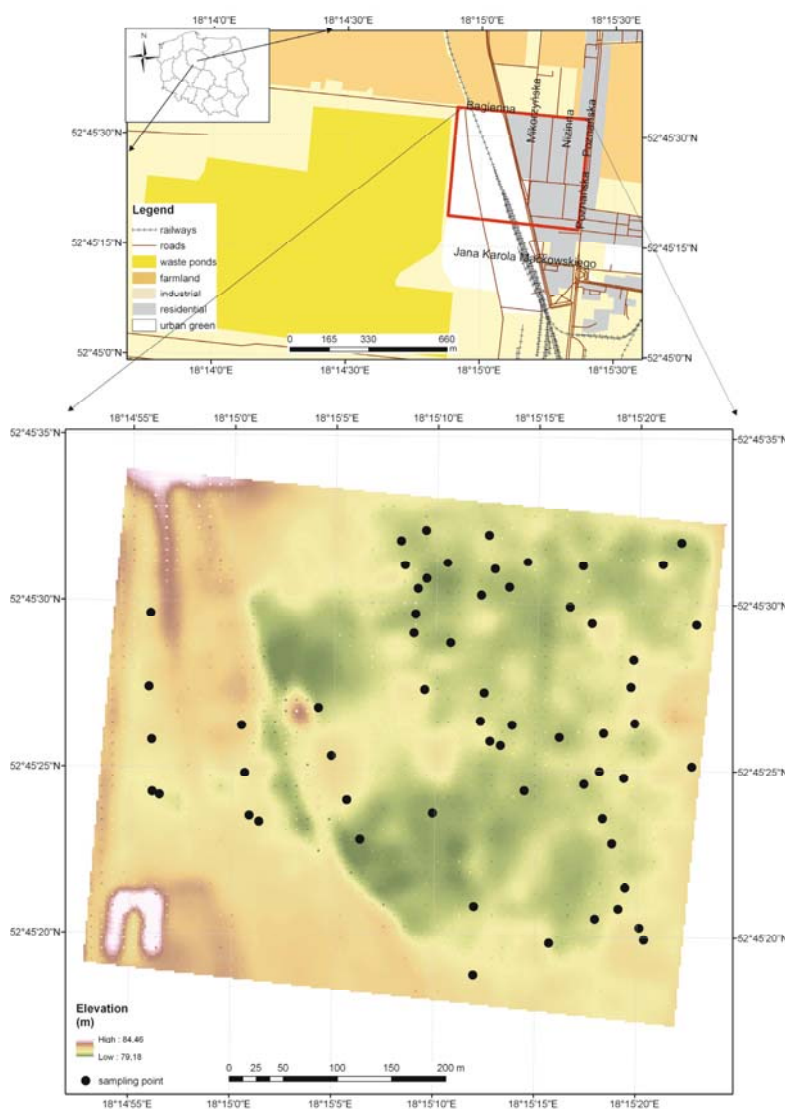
18°14'0"E
18°14'30"E
18°15'0"E
18°15'30"E

N

52°45'30"N
52°45'30"N
52°45'15"N
52°45'15"N
52°45'0"N
52°45'0"N

Bagienna
Mikorzyńska
Nizinna
Poznańska
Wojnarska
Jana Karola Maćkowskiego

Legend
railways
roads
waste ponds
farmland
industrial
residential
urban green

0 165 330 660 m

18°14'0"E
18°14'30"E
18°15'0"E
18°15'30"E

18°14'55"E
18°15'0"E
18°15'5"E
18°15'10"E
18°15'15"E
18°15'20"E

52°45'35"N
52°45'35"N
52°45'30"N
52°45'30"N
52°45'25"N
52°45'25"N
52°45'20"N
52°45'20"N

Elevation (m)
High : 84.46
Low : 79.18

sampling point

0 25 50 100 150 200 m

18°14'55"E
18°15'0"E
18°15'5"E
18°15'10"E
18°15'15"E
18°15'20"E